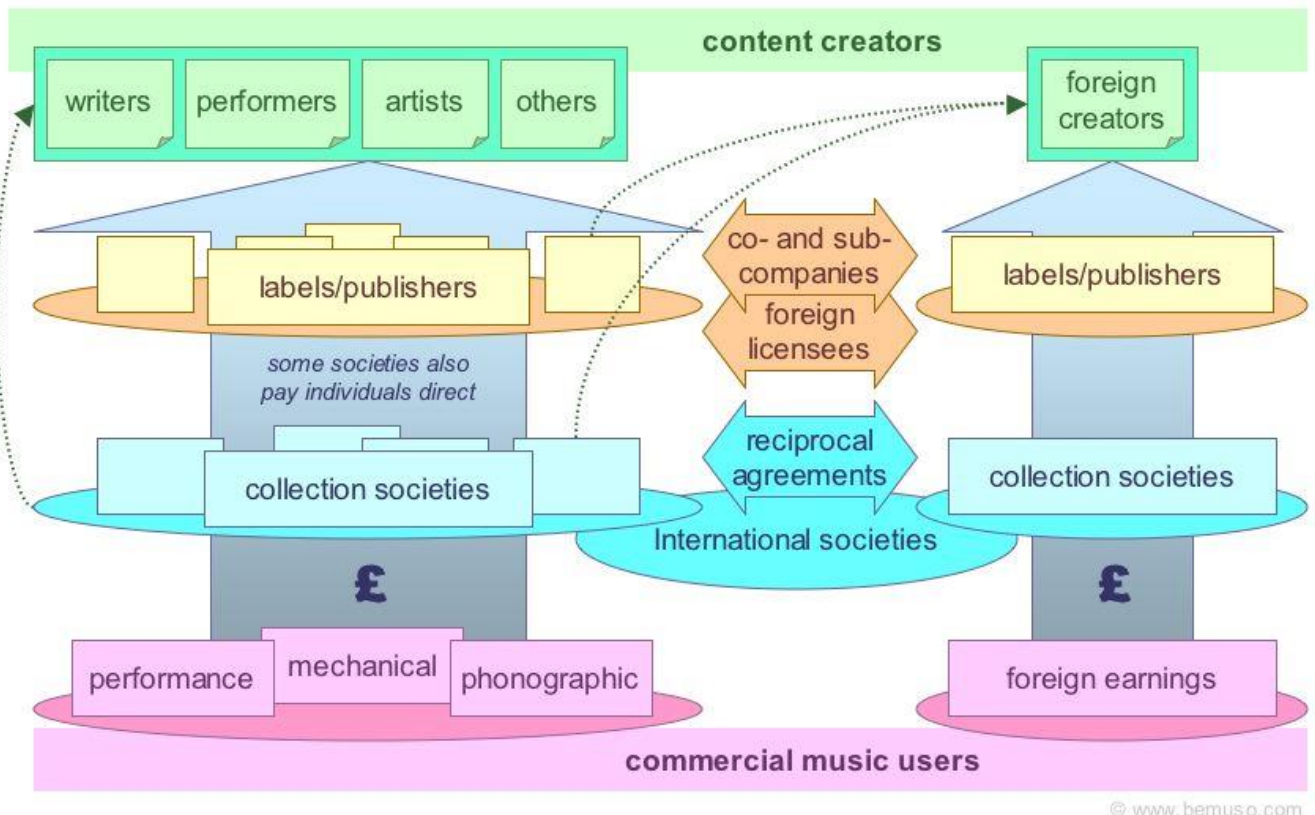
content creators

writers
performers
artists
others

foreign creators

co- and sub-companies
foreign licensees

labels/publishers

labels/publishers

some societies also pay individuals direct

reciprocal agreements

collection societies

collection societies

International societies

£

£

performance
mechanical
phonographic

foreign earnings

commercial music users

© www.bemuso.com